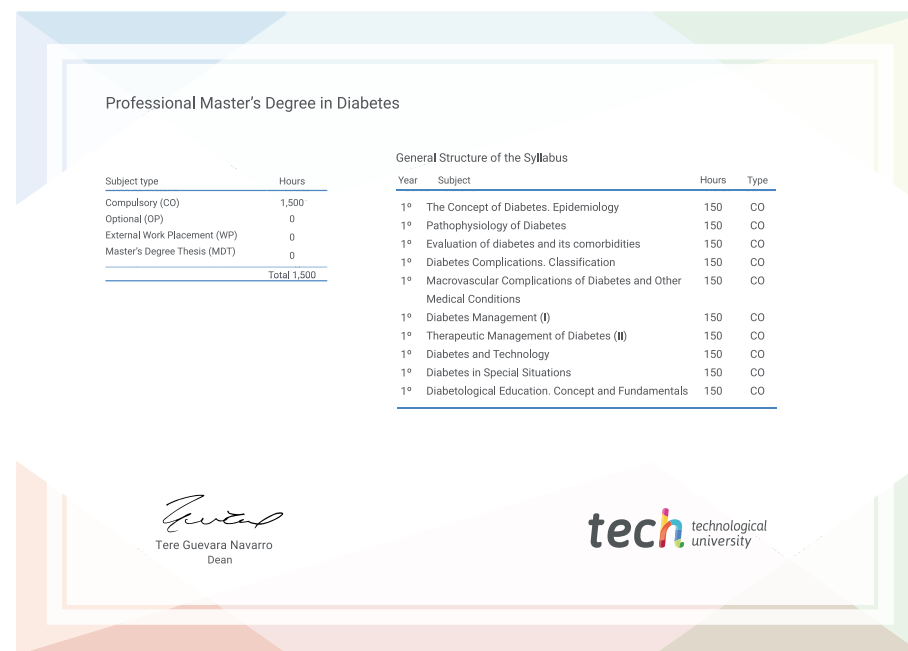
Professional Master's Degree in Diabetes

| Subject type | Hours |
|---|---|
| Compulsory (CO) | 1,500 |
| Optional (OP) | 0 |
| External Work Placement (WP) | 0 |
| Master's Degree Thesis (MDT) | 0 |
| | Total 1,500 |

General Structure of the Syllabus

| Year | Subject | Hours | Type |
|---|---|---|---|
| 1º | The Concept of Diabetes. Epidemiology | 150 | CO |
| 1º | Pathophysiology of Diabetes | 150 | CO |
| 1º | Evaluation of diabetes and its comorbidities | 150 | CO |
| 1º | Diabetes Complications. Classification | 150 | CO |
| 1º | Macrovascular Complications of Diabetes and Other Medical Conditions | 150 | CO |
| 1º | Diabetes Management (I) | 150 | CO |
| 1º | Therapeutic Management of Diabetes (II) | 150 | CO |
| 1º | Diabetes and Technology | 150 | CO |
| 1º | Diabetes in Special Situations | 150 | CO |
| 1º | Diabetological Education. Concept and Fundamentals | 150 | CO |

Tere Guevara Navarro
Dean

tech technological university